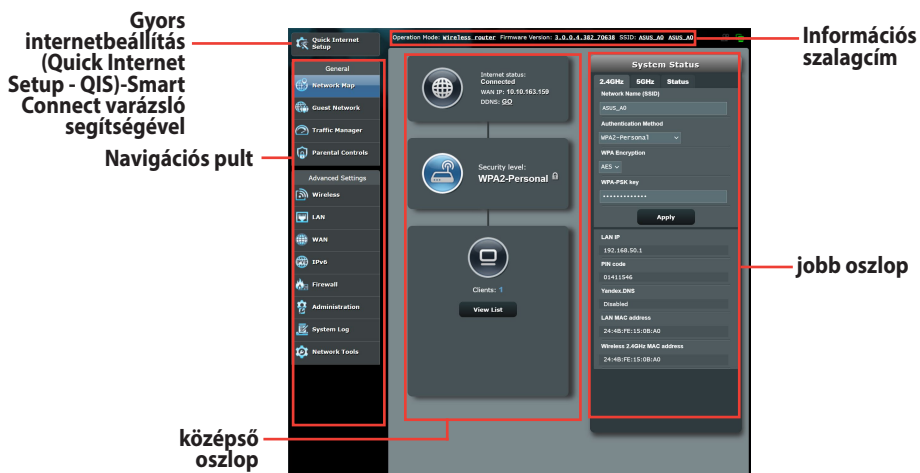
Gyors internetbeállítás (Quick Internet Setup - QIS)-Smart Connect varázsló segítségével

Navigációs pult

Információs szalagcím

jobb oszlop

középső oszlop

Quick Internet Setup

Operation Mode: Wireless router Firmware Version: 3.0.0.4.382_70638 SSID: ASUS_A0 ASUS_A0

General

Network Map

Guest Network

Traffic Manager

Parental Controls

Advanced Settings

Wireless

LAN

WAN

IPv6

Firewall

Administration

System Log

Network Tools

Internet status: Connected
WAN IP: 10.10.163.159
DDNS: GO

Security level:
WPA2-Personal

Clients: 1

View List

System Status

2.4GHz 5GHz Status

Network Name (SSID)

ASUS_A0

Authentication Method

WPA2-Personal

WPA Encryption

AES

WPA-PSK key

••••••••••••••

Apply

LAN IP

192.168.50.1

PIN code

01411546

Yandex.DNS

Disabled

LAN MAC address

24:4B:FE:15:0B:A0

Wireless 2.4GHz MAC address

24:4B:FE:15:0B:A0